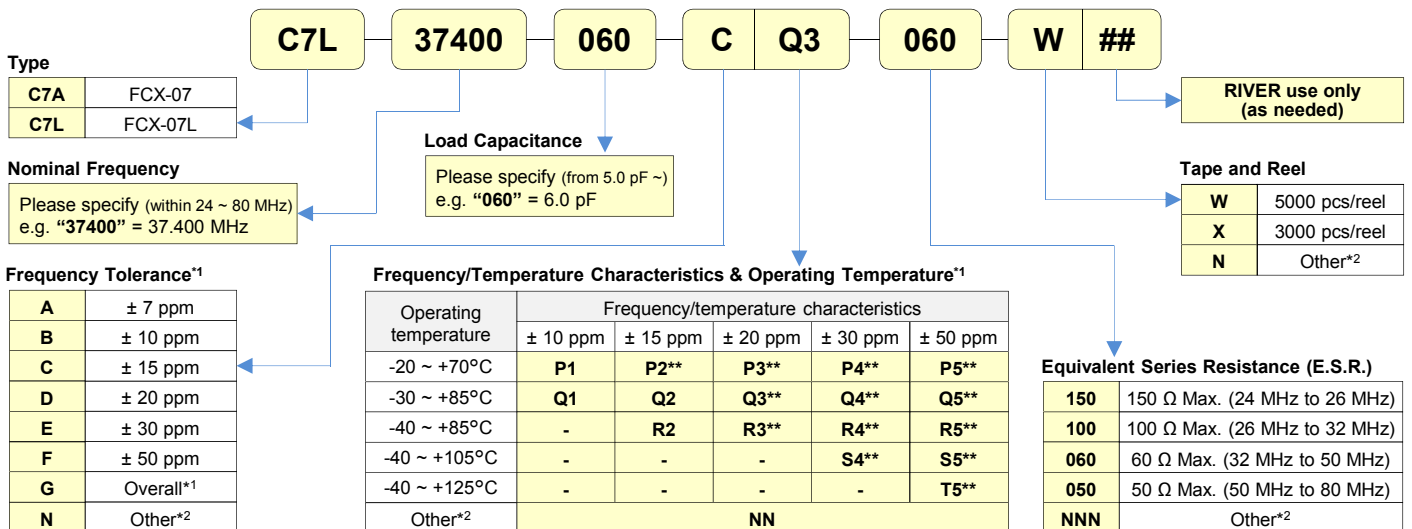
C7L 37400 060 C Q3 060 W ##

Type

| C7A | FCX-07 |
|---|---|
| C7L | FCX-07L |

Nominal Frequency

Please specify (within 24 ~ 80 MHz)
e.g. **"37400"** = 37.400 MHz

Load Capacitance

Please specify (from 5.0 pF ~)
e.g. **"060"** = 6.0 pF

RIVER use only (as needed)

Tape and Reel

| W | 5000 pcs/reel |
|---|---|
| X | 3000 pcs/reel |
| N | Other*2 |

Frequency Tolerance*1

| A | ± 7 ppm |
|---|---|
| B | ± 10 ppm |
| C | ± 15 ppm |
| D | ± 20 ppm |
| E | ± 30 ppm |
| F | ± 50 ppm |
| G | Overall*1 |
| N | Other*2 |

Frequency/Temperature Characteristics & Operating Temperature*1

| Operating temperature | Frequency/temperature characteristics | | | | |
|---|---|---|---|---|---|
| | ± 10 ppm | ± 15 ppm | ± 20 ppm | ± 30 ppm | ± 50 ppm |
| -20 ~ +70°C | P1 | P2** | P3** | P4** | P5** |
| -30 ~ +85°C | Q1 | Q2 | Q3** | Q4** | Q5** |
| -40 ~ +85°C | - | R2 | R3** | R4** | R5** |
| -40 ~ +105°C | - | - | - | S4** | S5** |
| -40 ~ +125°C | - | - | - | - | T5** |
| Other*2 | NN | | | | |

Equivalent Series Resistance (E.S.R.)

| 150 | 150 Ω Max. (24 MHz to 26 MHz) |
|---|---|
| 100 | 100 Ω Max. (26 MHz to 32 MHz) |
| 060 | 60 Ω Max. (32 MHz to 50 MHz) |
| 050 | 50 Ω Max. (50 MHz to 80 MHz) |
| NNN | Other*2 |